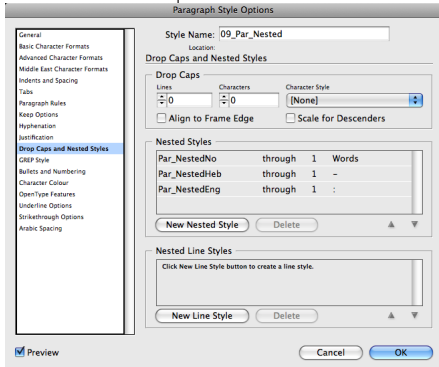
Paragraph Style Options

General
Basic Character Formats
Advanced Character Formats
Middle East Character Formats
Indents and Spacing
Tabs
Paragraph Rules
Keep Options
Hyphenation
Justification
Drop Caps and Nested Styles
GREP Style
Bullets and Numbering
Character Colour
OpenType Features
Underline Options
Strikethrough Options
Arabic Spacing

Style Name: 09_Par_Nested
Location:
Drop Caps and Nested Styles

Drop Caps
Lines
0
Characters
0
Character Style
[None]
Align to Frame Edge
Scale for Descenders

Nested Styles

| | | | |
|---|---|---|---|
| Par_NestedNo | through | 1 | Words |
| Par_NestedHeb | through | 1 | – |
| Par_NestedEng | through | 1 | : |

New Nested Style
Delete

Nested Line Styles
Click New Line Style button to create a line style.

New Line Style
Delete

Preview
Cancel
OK